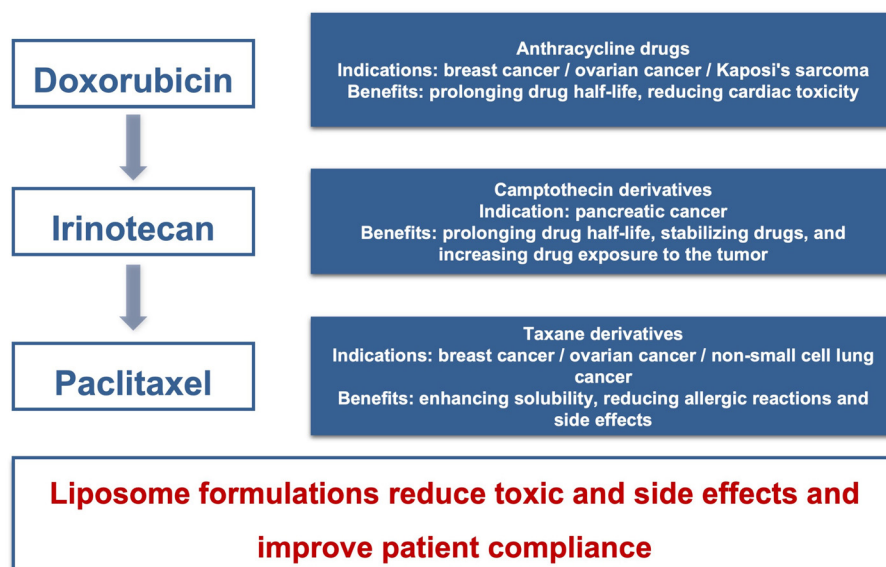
Doxorubicin

Anthracycline drugs
Indications: breast cancer / ovarian cancer / Kaposi's sarcoma
Benefits: prolonging drug half-life, reducing cardiac toxicity

Irinotecan

Camptothecin derivatives
Indication: pancreatic cancer
Benefits: prolonging drug half-life, stabilizing drugs, and increasing drug exposure to the tumor

Paclitaxel

Taxane derivatives
Indications: breast cancer / ovarian cancer / non-small cell lung cancer
Benefits: enhancing solubility, reducing allergic reactions and side effects

Liposome formulations reduce toxic and side effects and improve patient compliance